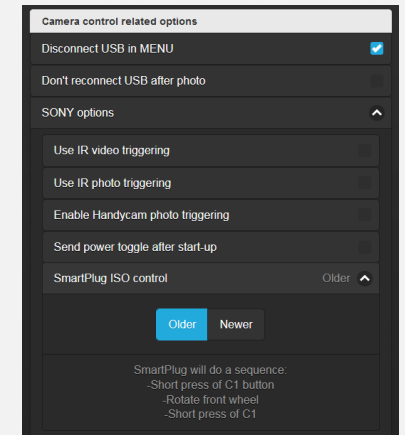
Camera control related options

Disconnect USB in MENU

Don't reconnect USB after photo

SONY options

Use IR video triggering

Use IR photo triggering

Enable Handycam photo triggering

Send power toggle after start-up

SmartPlug ISO control Older

Older Newer

SmartPlug will do a sequence:
-Short press of C1 button
-Rotate front wheel
-Short press of C1